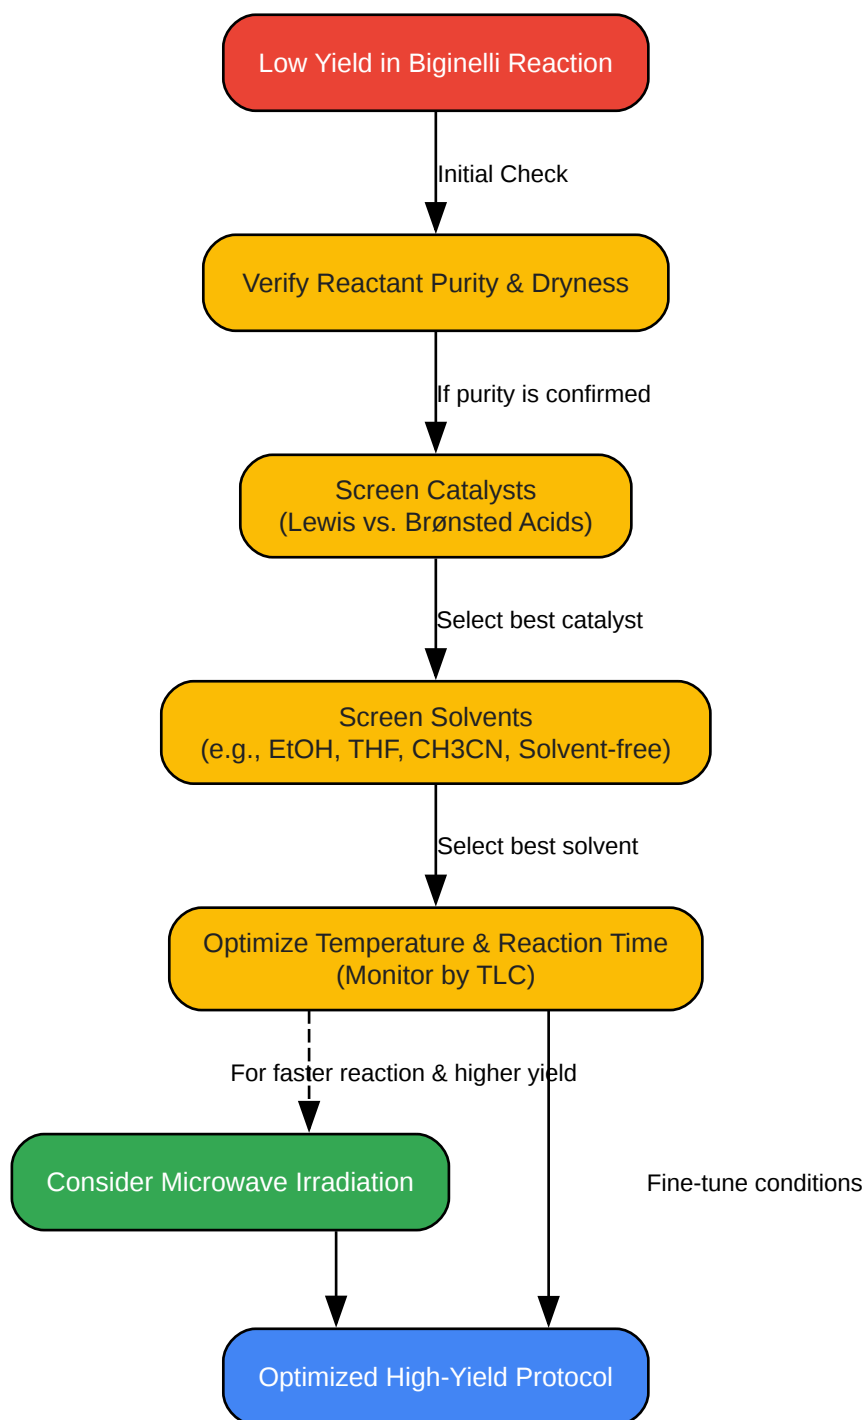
Low Yield in Biginelli Reaction

Initial Check

Verify Reactant Purity & Dryness

If purity is confirmed

Screen Catalysts
(Lewis vs. Brønsted Acids)

Select best catalyst

Screen Solvents
(e.g., EtOH, THF, CH3CN, Solvent-free)

Select best solvent

Optimize Temperature & Reaction Time
(Monitor by TLC)

For faster reaction & higher yield

Consider Microwave Irradiation

Fine-tune conditions

Optimized High-Yield Protocol